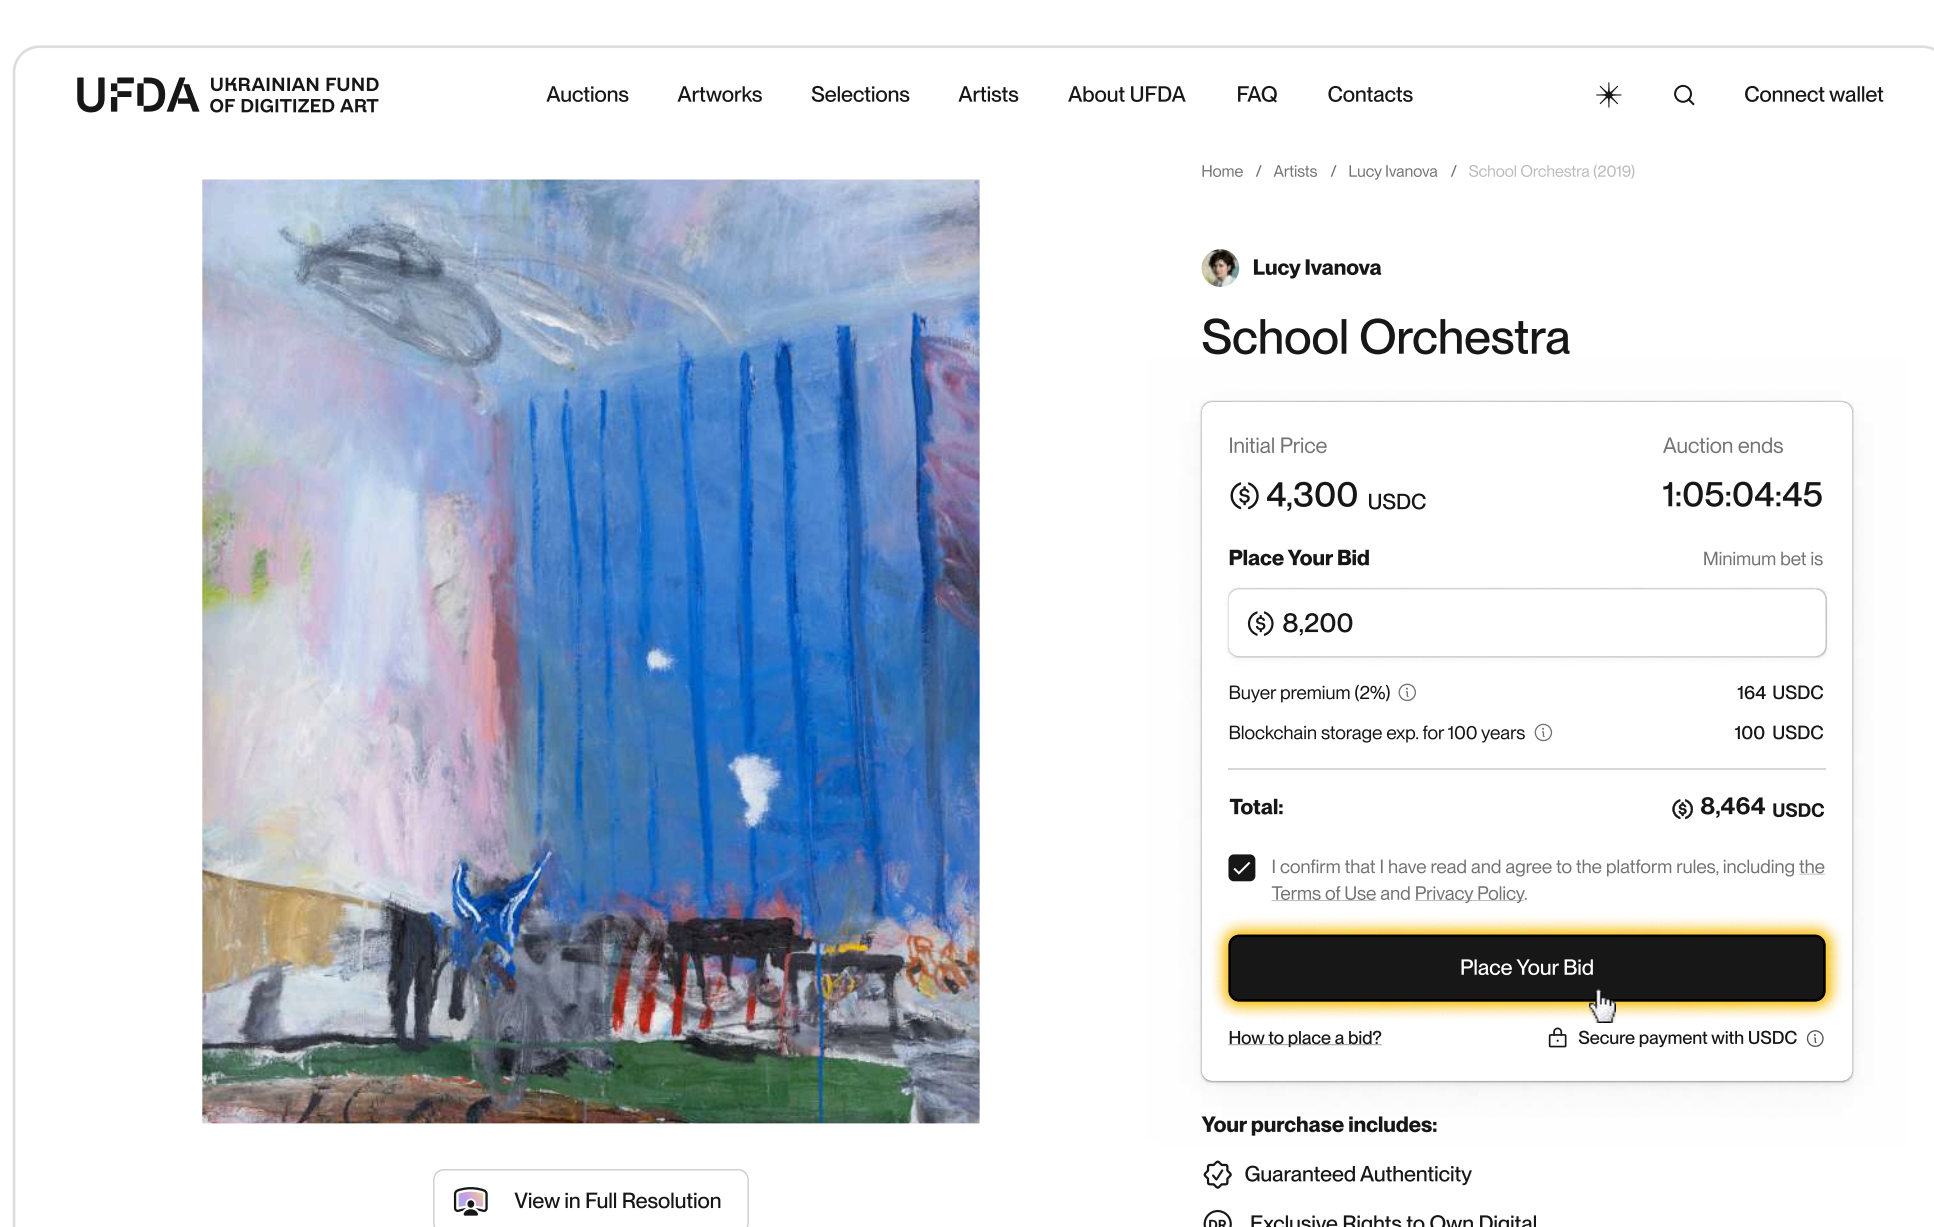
UFDA UKRAINIAN FUND OF DIGITIZED ART

Auctions Artworks Selections Artists About UFDA FAQ Contacts

Connect wallet

Home / Artists / Lucy Ivanova / School Orchestra (2019)

Lucy Ivanova

School Orchestra

Initial Price
4,300 USDC

Auction ends
1:05:04:45

Place Your Bid
Minimum bet is

8,200

Buyer premium (2%) 164 USDC

Blockchain storage exp. for 100 years 100 USDC

Total: 8,464 USDC

I confirm that I have read and agree to the platform rules, including the Terms of Use and Privacy Policy.

Place Your Bid

How to place a bid?

Secure payment with USDC

Your purchase includes:

Guaranteed Authenticity

Exclusive Rights to Own Digital

View in Full Resolution